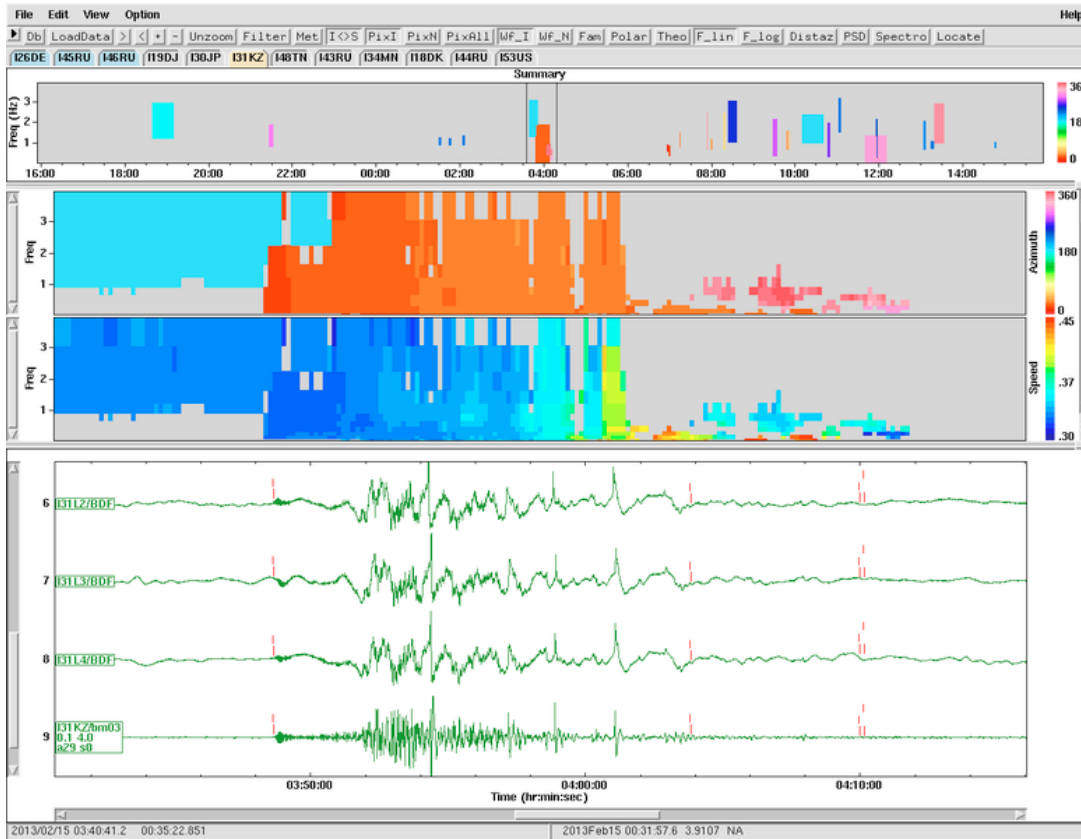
File Edit View Option Help

Db LoadData > < + - Unzoom Filter Met I<>S PixI PixN PixAll Wf_I Wf_N Fam Polar Theo F_lin F_log Distaz PSD Spectro Locate

I26DE I45RU I46RU I19DJ I30JP I31KZ I48TN I43RU I34MN I18DK I44RU I53US

Summary

Freq (Hz)
3
2
1

16:00 18:00 20:00 22:00 00:00 02:00 04:00 06:00 08:00 10:00 12:00 14:00

360
180
0

Freq
3
2
1

Azimuth
360
180
0

Freq
3
2
1

Speed
.45
.37
.30

6 I31L2/BDF

7 I31L3/BDF

8 I31L4/BDF

9 I31KZ/bm03
0.1 4.0
a29 s0

03:50:00 04:00:00 04:10:00
Time (hr:min:sec)

2013/02/15 03:40:41.2 00:35:22.851 2013Feb15 00:31:57.6 3.9107 NA